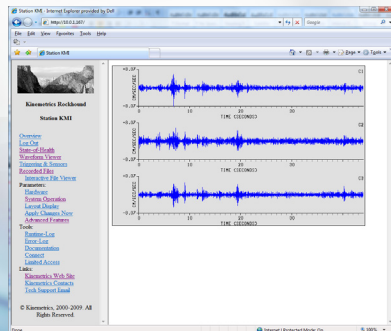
Station KMI - Internet Explorer provided by Dell

https://10.0.2.167/

Google

File Edit View Favorites Tools Help

Station KMI

Page Tools

Kinemetrics Rockhound

Station KMI

Overview
Log Out
State-of-Health
Waveform Viewer
Triggering & Streams
Recorded Files
Interactive File Viewer
Parameters:
Hardware
System Operation
Layout Display
Apply Changes Now
Advanced Features
Tools:
Runtime Log
Error Log
Documentation
Connect
Limited Access
Links:
Kinemetrics Web Site
Kinemetrics Contacts
Tech Support Email

© Kinemetrics, 2000-2009. All Rights Reserved.

+0.07
-0.07
CM/SEC/SEC
10
20
30
TIME (SECONDS)
C1

+0.07
-0.07
CM/SEC/SEC
10
20
30
TIME (SECONDS)
C2

+0.07
-0.07
CM/SEC/SEC
10
20
30
TIME (SECONDS)
C3

Done

Internet | Protected Mode: On

100%